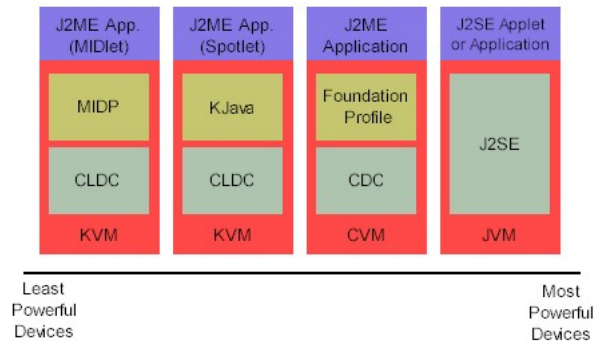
J2ME App. (MIDlet)

MIDP

CLDC

KVM

J2ME App. (Spotlet)

KJava

CLDC

KVM

J2ME Application

Foundation Profile

CDC

CVM

J2SE Applet or Application

J2SE

JVM

Least Powerful Devices

Most Powerful Devices